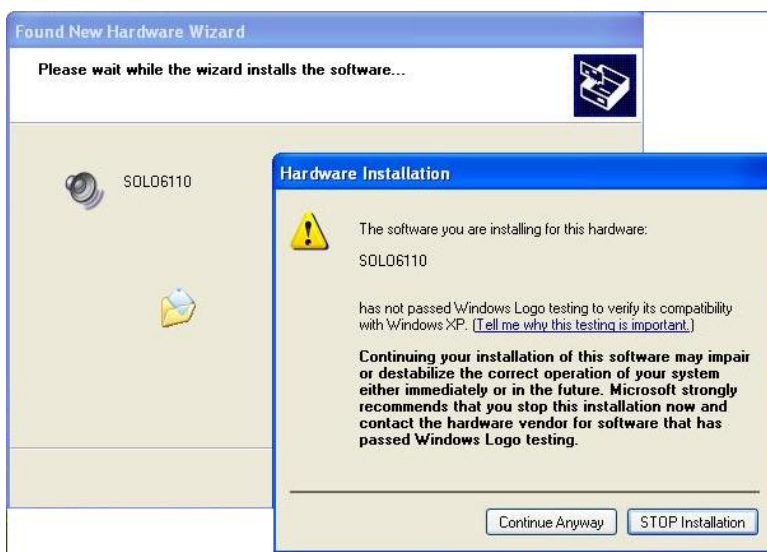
Found New Hardware Wizard

Please wait while the wizard installs the software...

SOLO6110

Hardware Installation

The software you are installing for this hardware:

SOLO6110

has not passed Windows Logo testing to verify its compatibility with Windows XP. (Tell me why this testing is important.)

Continuing your installation of this software may impair or destabilize the correct operation of your system either immediately or in the future. Microsoft strongly recommends that you stop this installation now and contact the hardware vendor for software that has passed Windows Logo testing.

Continue Anyway

STOP Installation